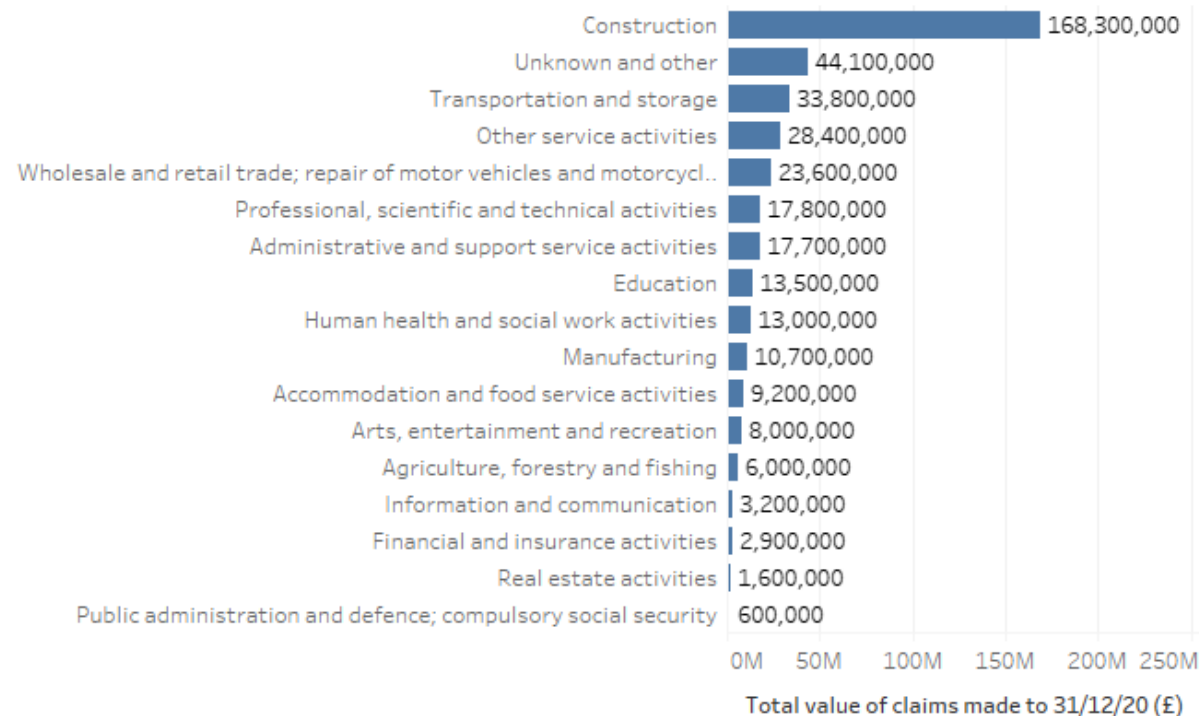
| Sector | Total value of claims made to 31/12/20 (£) |
|---|---|
| Construction | 168,300,000 |
| Unknown and other | 44,100,000 |
| Transportation and storage | 33,800,000 |
| Other service activities | 28,400,000 |
| Wholesale and retail trade; repair of motor vehicles and motorcycl.. | 23,600,000 |
| Professional, scientific and technical activities | 17,800,000 |
| Administrative and support service activities | 17,700,000 |
| Education | 13,500,000 |
| Human health and social work activities | 13,000,000 |
| Manufacturing | 10,700,000 |
| Accommodation and food service activities | 9,200,000 |
| Arts, entertainment and recreation | 8,000,000 |
| Agriculture, forestry and fishing | 6,000,000 |
| Information and communication | 3,200,000 |
| Financial and insurance activities | 2,900,000 |
| Real estate activities | 1,600,000 |
| Public administration and defence; compulsory social security | 600,000 |

0M 50M 100M 150M 200M 250M

Total value of claims made to 31/12/20 (£)